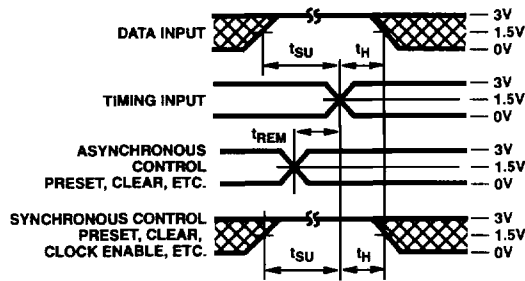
DATA INPUT

3V
1.5V
0V

$t_{SU}$
$t_H$

TIMING INPUT

3V
1.5V
0V

$t_{REM}$

ASYNCHRONOUS CONTROL PRESET, CLEAR, ETC.

3V
1.5V
0V

SYNCHRONOUS CONTROL PRESET, CLEAR, CLOCK ENABLE, ETC.

3V
1.5V
0V

$t_{SU}$
$t_H$